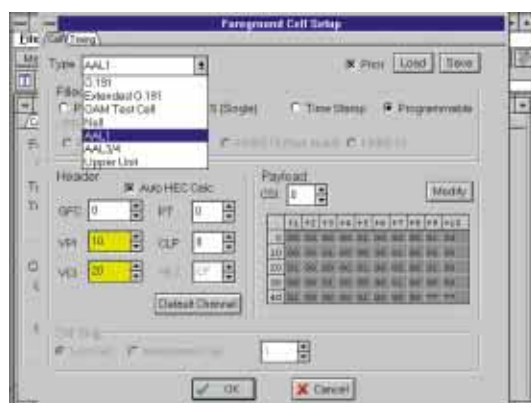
Foreground Cell Setup

File Cell Timing

Type AAL1

Prior Load Save

O.191
Extended O.191
OAM Test Cell
Null
AAL1
AAL3/4
Upper Unit

S (Single) Time Stamp Programmable

Header

Auto HEC Calc

GFC 0 PT 0

VPI 10 CLP 0

VCI 20 HEC CF

Default Channel

Payload

CSI 0

Modify

OK Cancel